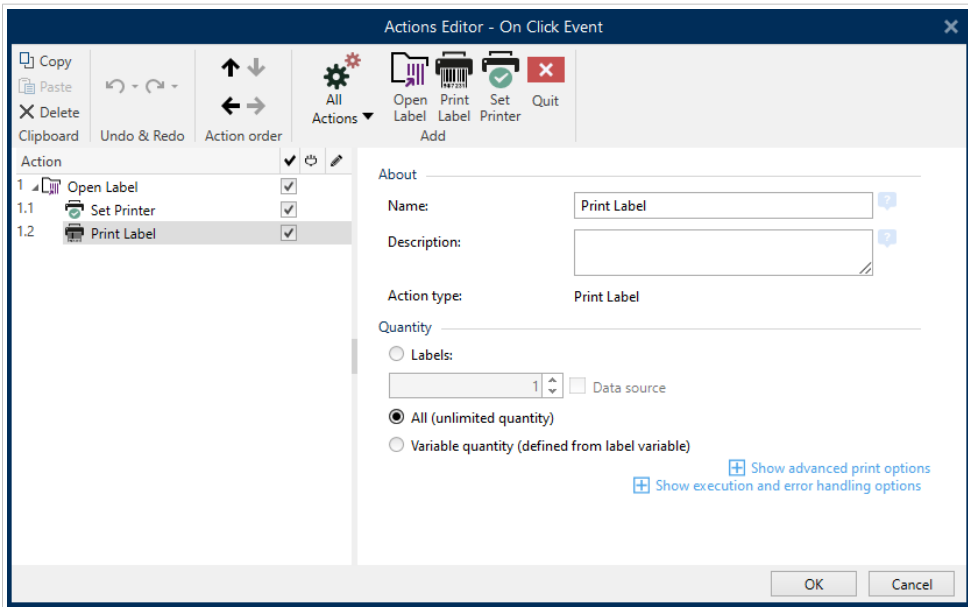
Actions Editor - On Click Event

Copy
Paste
Delete
Clipboard

Undo & Redo

Action order

All Actions

Open Label
Print Label
Set Printer
Quit
Add

Action

1 Open Label
1.1 Set Printer
1.2 Print Label

About

Name: Print Label

Description:

Action type: Print Label

Quantity

Labels:

1

Data source

All (unlimited quantity)

Variable quantity (defined from label variable)

Show advanced print options

Show execution and error handling options

OK
Cancel